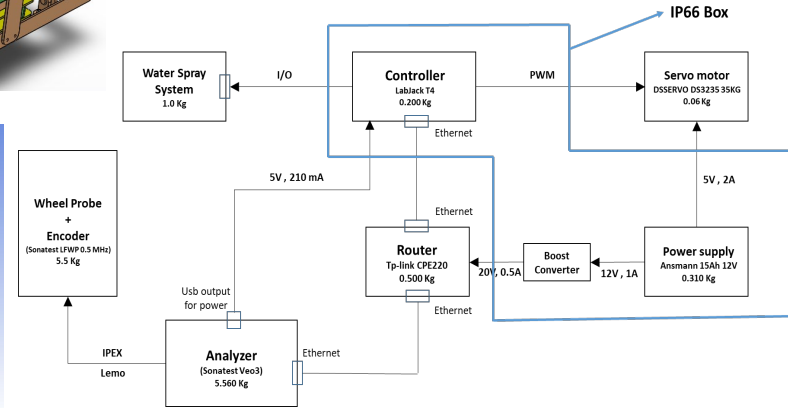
IP66 Box

Water Spray System
1.0 Kg

I/O

Controller
LabJack T4
0.200 Kg

PWM

Servo motor
DSSERVO DS3235 35KG
0.06 Kg

Ethernet

5V , 210 mA

5V , 2A

Wheel Probe
+
Encoder
(Sonatest LFWP 0.5 MHz)
5.5 Kg

Ethernet

Router
Tp-link CPE220
0.500 Kg

Boost Converter

Power supply
Ansmann 15Ah 12V
0.310 Kg

20V, 0.5A

12V , 1A

Usb output for power

Ethernet

IPEX

Lemo

Analyzer
(Sonatest Veo3)
5.560 Kg

Ethernet